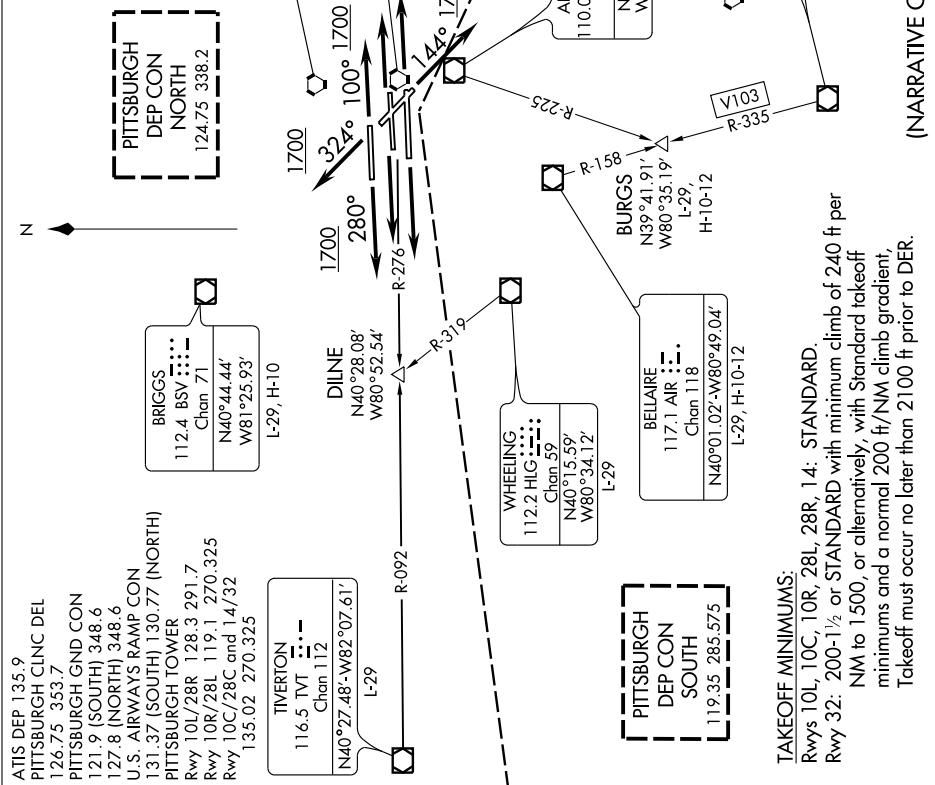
ATIS DEP 135.9
PITTSBURGH CLNC DEL
126.75 353.7
PITTSBURGH GND CON
121.9 (SOUTH) 348.6
127.8 (NORTH) 348.6
U.S. AIRWAYS RAMP CON
131.37 (SOUTH) 130.77 (NORTH)
PITTSBURGH TOWER
Rwy 10L/28R 128.3 291.7
Rwy 10R/28L 119.1 270.325
Rwy 10C/28C and 14/32
135.02 270.325

TIVERTON
116.5 TVT
Chan 112
N40°27.48'-W82°07.61'
L-29

R-092

BRIGGS
112.4 BSV
Chan 71
N40°44.44'
W81°25.93'
L-29, H-10

DILNE
N40°28.08'
W80°52.54'

R-276

R-319

WHEELING
112.2 HLG
Chan 59
N40°15.59'
W80°34.12'
L-29

PITTSBURGH
DEP CON
SOUTH
119.35 285.575

PITTSBURGH
DEP CON
NORTH
124.75 338.2

1700
280°
1700
324°
100°
1700
144°
17

BURGS
N39°41.91'
W80°35.19'
L-29,
H-10-12

R-158
R-225
V103
R-335

BELLAIRE
117.1 AIR
Chan 118
N40°01.02'-W80°49.04'
L-29, H-10-12

110.0

TAKEOFF MINIMUMS:
Rwys 10L, 10C, 10R, 28L, 28R, 14: STANDARD.
Rwy 32: 200-1½ or STANDARD with minimum climb of 240 ft per NM to 1500, or alternatively, with Standard takeoff minimums and a normal 200 ft/NM climb gradient, Takeoff must occur no later than 2100 ft prior to DER.

(NARRATIVE C